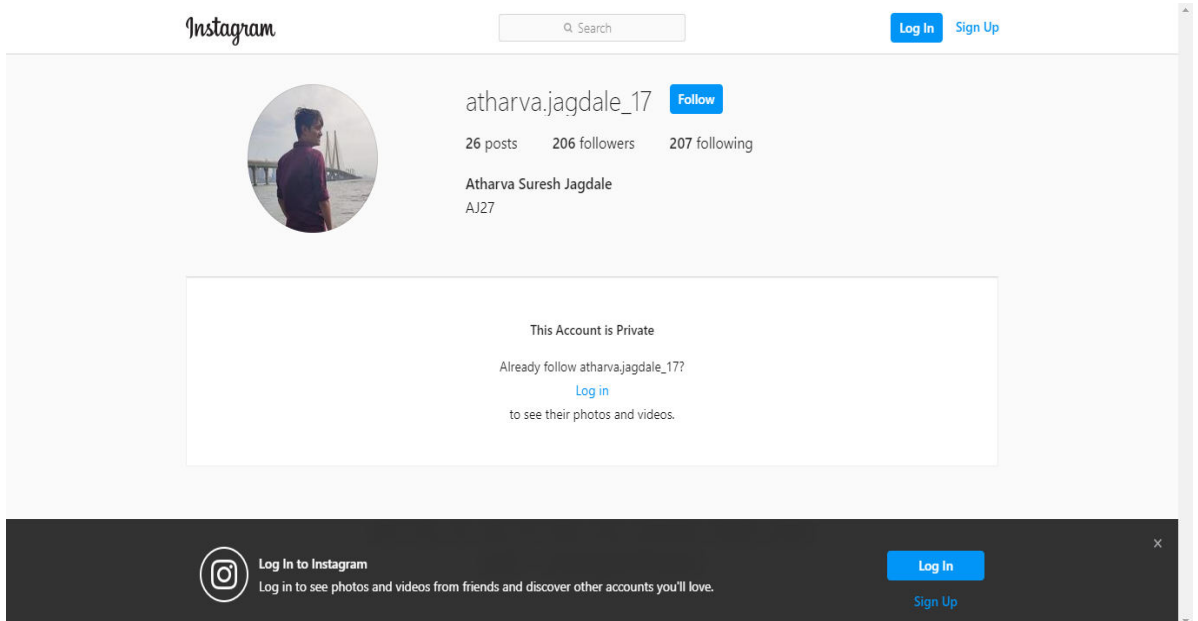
Instagram

Search

Log In Sign Up

atharva.jagdale_17 Follow

26 posts 206 followers 207 following

Atharva Suresh Jagdale
AJ27

This Account is Private

Already follow atharva.jagdale_17?
Log in
to see their photos and videos.

Log In to Instagram
Log in to see photos and videos from friends and discover other accounts you'll love.

Log In
Sign Up

×